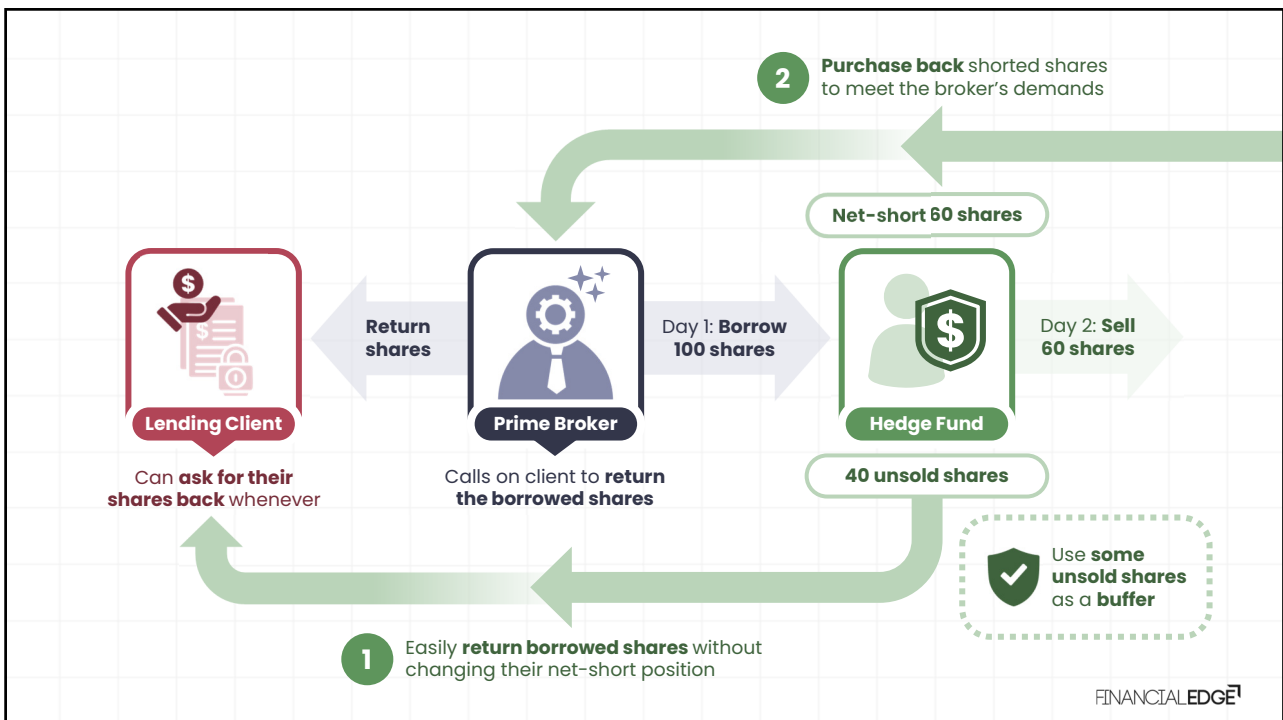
2 **Purchase back** shorted shares to meet the broker's demands

Net-short 60 shares

Return shares

Day 1: **Borrow 100 shares**

Day 2: **Sell 60 shares**

Lending Client

Prime Broker

Hedge Fund

Can **ask for their shares back** whenever

Calls on client to **return the borrowed shares**

40 unsold shares

Use **some unsold shares** as a **buffer**

1 Easily **return borrowed shares** without changing their net-short position

FINANCIALEDGE